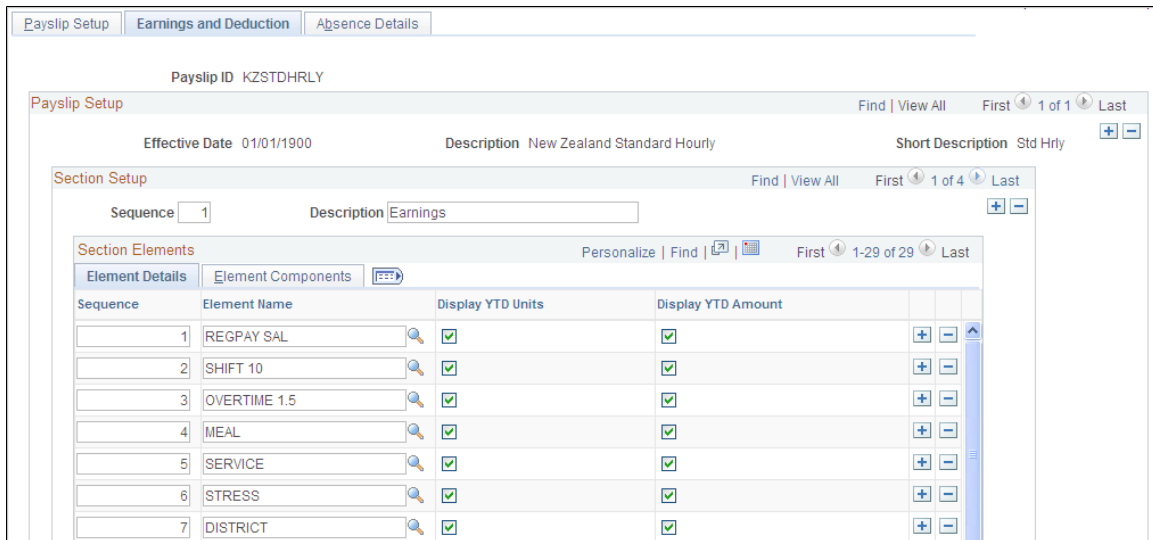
Payslip Setup | Earnings and Deduction | Absence Details

Payslip ID KZSTDHRLY

Payslip Setup

Find | View All First 1 of 1 Last

Effective Date 01/01/1900 Description New Zealand Standard Hourly Short Description Std Hrly

Section Setup

Find | View All First 1 of 4 Last

Sequence 1 Description Earnings

Section Elements

Personalize | Find | First 1-29 of 29 Last

Element Details | Element Components

| Sequence | Element Name | Display YTD Units | Display YTD Amount |
|---|---|---|---|
| 1 | REGPAY SAL | ☑ | ☑ |
| 2 | SHIFT 10 | ☑ | ☑ |
| 3 | OVERTIME 1.5 | ☑ | ☑ |
| 4 | MEAL | ☑ | ☑ |
| 5 | SERVICE | ☑ | ☑ |
| 6 | STRESS | ☑ | ☑ |
| 7 | DISTRICT | ☑ | ☑ |